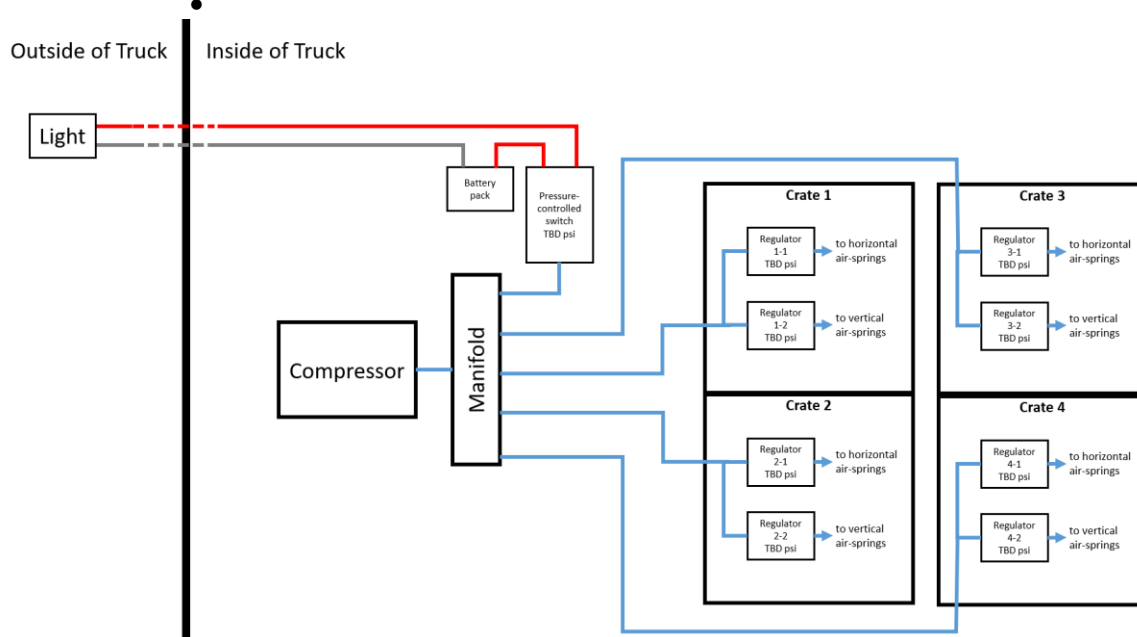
Outside of Truck

Inside of Truck

Light

Battery pack

Pressure-controlled switch TBD psi

Compressor

Manifold

Crate 1

Regulator 1-1 TBD psi

to horizontal air-springs

Regulator 1-2 TBD psi

to vertical air-springs

Crate 2

Regulator 2-1 TBD psi

to horizontal air-springs

Regulator 2-2 TBD psi

to vertical air-springs

Crate 3

Regulator 3-1 TBD psi

to horizontal air-springs

Regulator 3-2 TBD psi

to vertical air-springs

Crate 4

Regulator 4-1 TBD psi

to horizontal air-springs

Regulator 4-2 TBD psi

to vertical air-springs